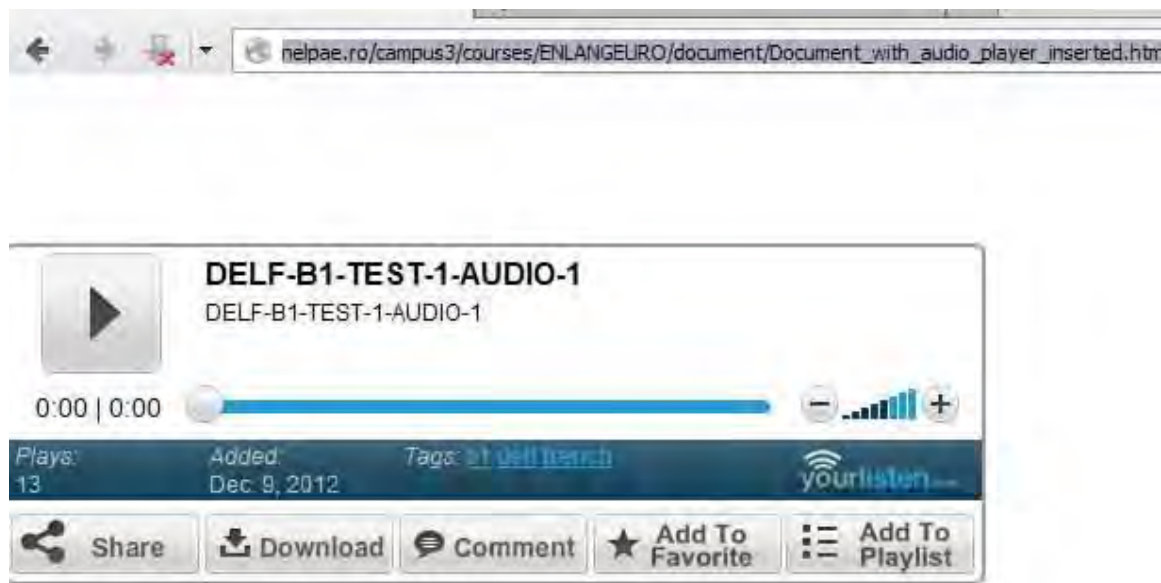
nelpae.ro/campus3/courses/ENLANGEURO/document/Document_with_audio_player_inserted.htm

DELF-B1-TEST-1-AUDIO-1
DELF-B1-TEST-1-AUDIO-1

0:00 | 0:00

Plays:
13

Added:
Dec. 9, 2012

Tags: b1 delf french

yourlisten

Share
Download
Comment
Add To Favorite
Add To Playlist